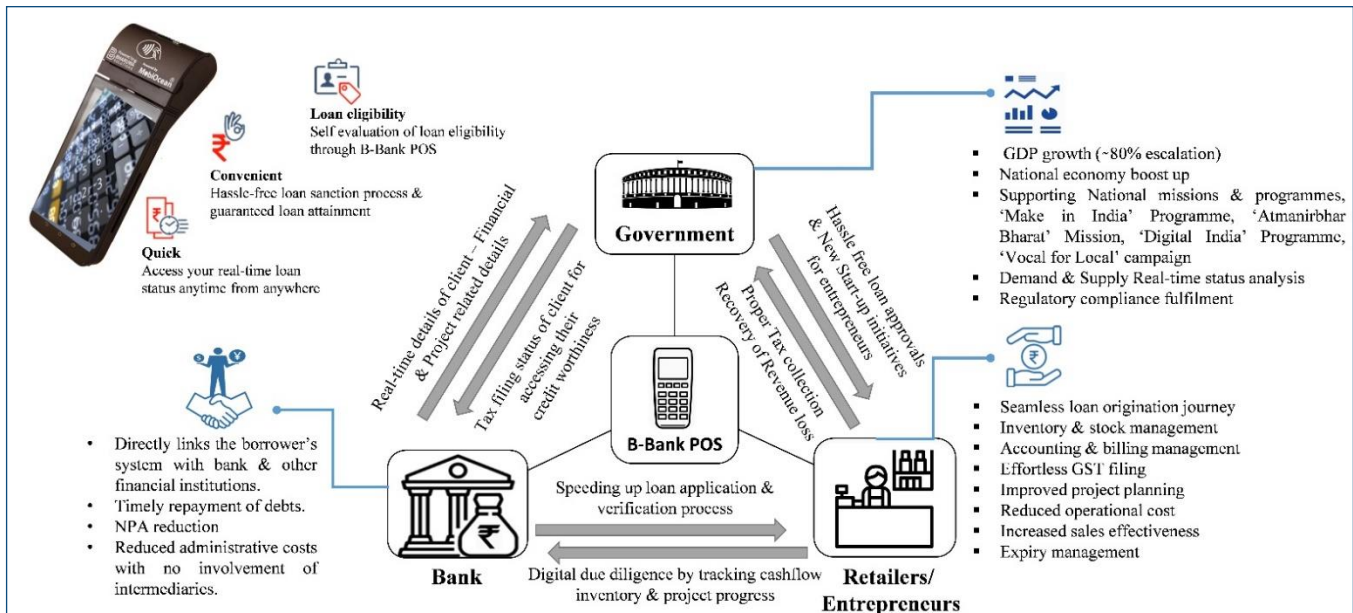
MobiOcean

Loan eligibility
Self evaluation of loan eligibility through B-Bank POS

Convenient
Hassle-free loan sanction process & guaranted loan attainment

Quick
Access your real-time loan status anytime from anywhere

Government

- GDP growth (~80% escalation)
- National economy boost up
- Supporting National missions & programmes, 'Make in India' Programme, 'Atmanirbhar Bharat' Mission, 'Digital India' Programme, 'Vocal for Local' campaign
- Demand & Supply Real-time status analysis
- Regulatory compliance fulfilment

Real-time details of client – Financial & Project related details

Tax filing status of client for accessing their credit worthiness

Hassle free loan approvals & New Start-up initiatives for entrepreneurs

Proper Tax collection Recovery of Revenue loss

B-Bank POS

- Directly links the borrower's system with bank & other financial institutions.
- Timely repayment of debts.
- NPA reduction
- Reduced administrative costs with no involvement of intermediaries.

Bank

Speeding up loan application & verification process

Digital due diligence by tracking cashflow inventory & project progress

Retailers/ Entrepreneurs

- Seamless loan origination journey
- Inventory & stock management
- Accounting & billing management
- Effortless GST filing
- Improved project planning
- Reduced operational cost
- Increased sales effectiveness
- Expiry management